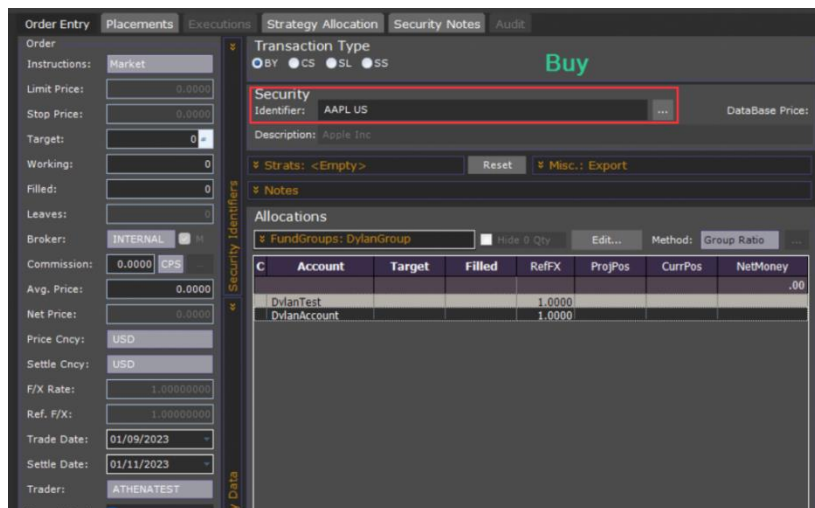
Order Entry | Placements | Executions | Strategy Allocation | Security Notes | Audit

Order
Instructions: Market
Limit Price: 0.0000
Stop Price: 0.0000
Target: 0
Working: 0
Filled: 0
Leaves: 0
Broker: INTERNAL M
Commission: 0.0000 CPS
Avg. Price: 0.0000
Net Price: 0.0000
Price Cncy: USD
Settle Cncy: USD
F/X Rate: 1.00000000
Ref. F/X: 1.00000000
Trade Date: 01/09/2023
Settle Date: 01/11/2023
Trader: ATHENATEST

Security Identifiers
Data

Transaction Type
BY CS SL SS
Buy

Security
Identifier: AAPL US ...
DataBase Price:
Description: Apple Inc

¥ Strats: <Empty> Reset ¥ Misc.: Export
¥ Notes

Allocations
¥ FundGroups: DylanGroup Hide 0 Qty Edit... Method: Group Ratio ...

| C | Account | Target | Filled | RefFX | ProjPos | CurrPos | NetMoney |
|---|---|---|---|---|---|---|---|
| | | | | | | | .00 |
| | DylanTest | | | 1.0000 | | | |
| | DylanAccount | | | 1.0000 | | | |